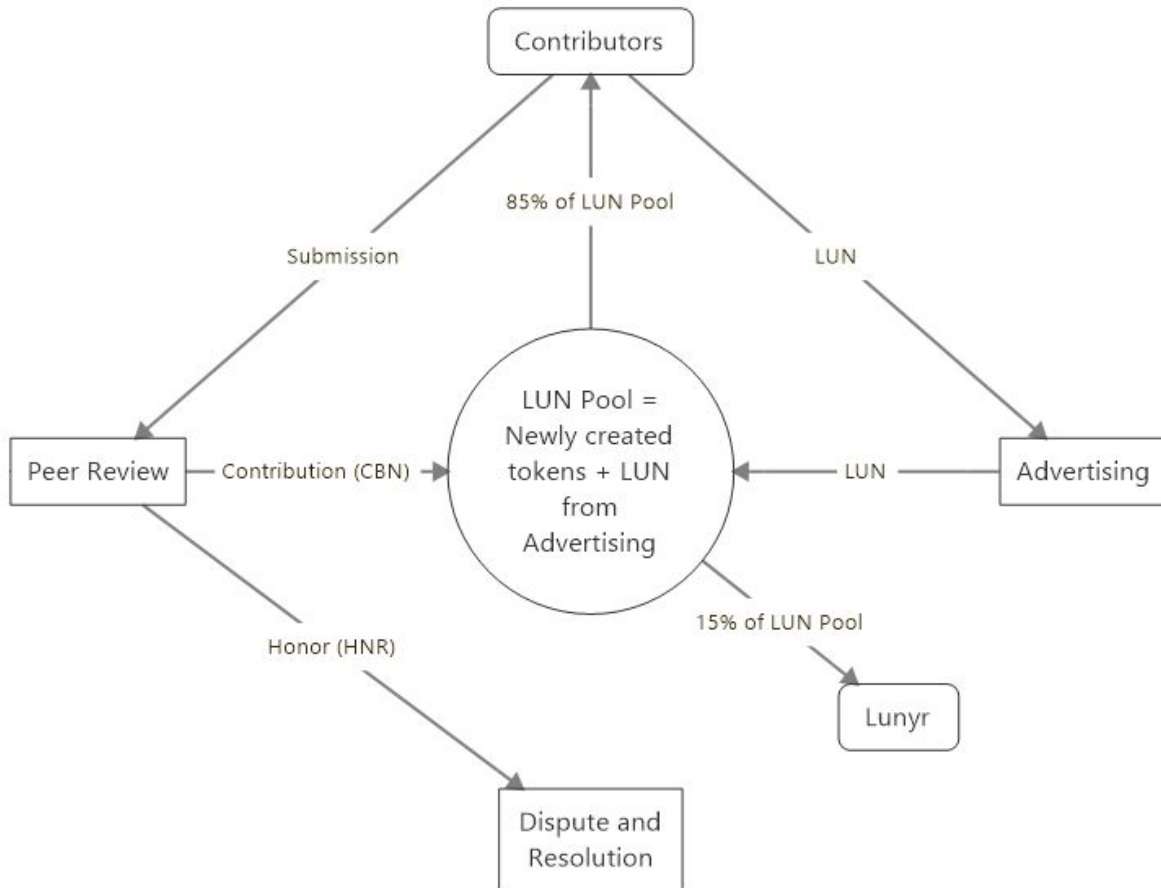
Contributors

Submission

85% of LUN Pool

LUN

Peer Review

Contribution (CBN)

LUN Pool = Newly created tokens + LUN from Advertising

LUN

Advertising

15% of LUN Pool

Honor (HNR)

Lunyr

Dispute and Resolution